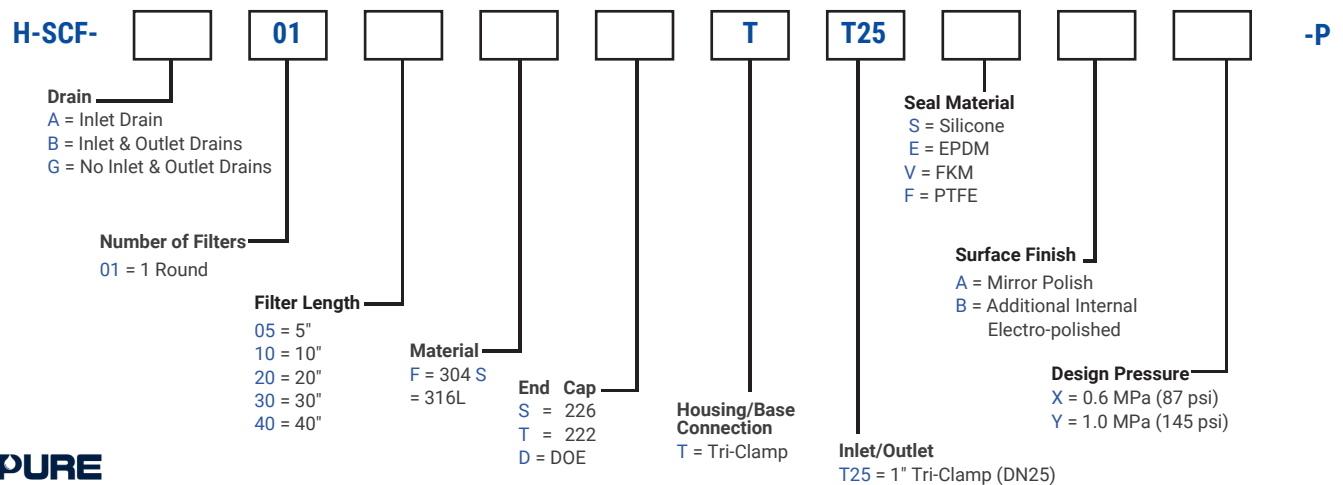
H-SCF- 01 T T25 -P

Drain
A = Inlet Drain
B = Inlet & Outlet Drains
G = No Inlet & Outlet Drains

Number of Filters
01 = 1 Round

Filter Length
05 = 5"
10 = 10"
20 = 20"
30 = 30"
40 = 40"

Material
F = 304 S = 316L

End Cap
S = 226
T = 222
D = DOE

Housing/Base Connection
T = Tri-Clamp

Inlet/Outlet
T25 = 1" Tri-Clamp (DN25)

Seal Material
S = Silicone
E = EPDM
V = FKM
F = PTFE

Surface Finish
A = Mirror Polish
B = Additional Internal Electro-polished

Design Pressure
X = 0.6 MPa (87 psi)
Y = 1.0 MPa (145 psi)

PURE